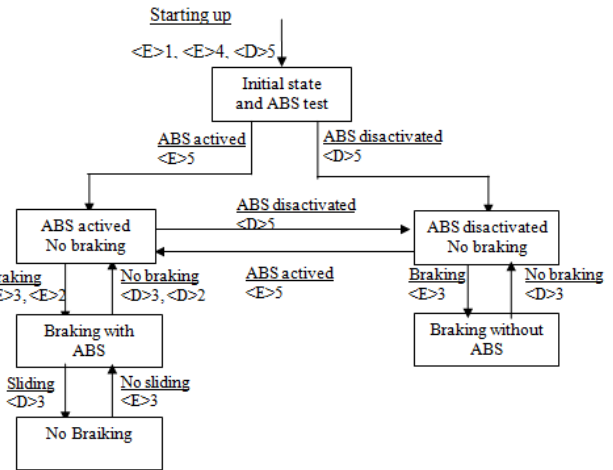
Starting up

<E>1, <E>4, <D>5

Initial state and ABS test

ABS actived
<E>5

ABS disactivated
<D>5

ABS disactivated
<D>5

ABS actived
No braking

ABS disactivated
No braking

ABS actived
<E>5

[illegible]raking
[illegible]>3, <E>2

No braking
<D>3, <D>2

Braking
<E>3

No braking
<D>3

Braking with ABS

Braking without ABS

Sliding
<D>3

No sliding
<E>3

No Braiking